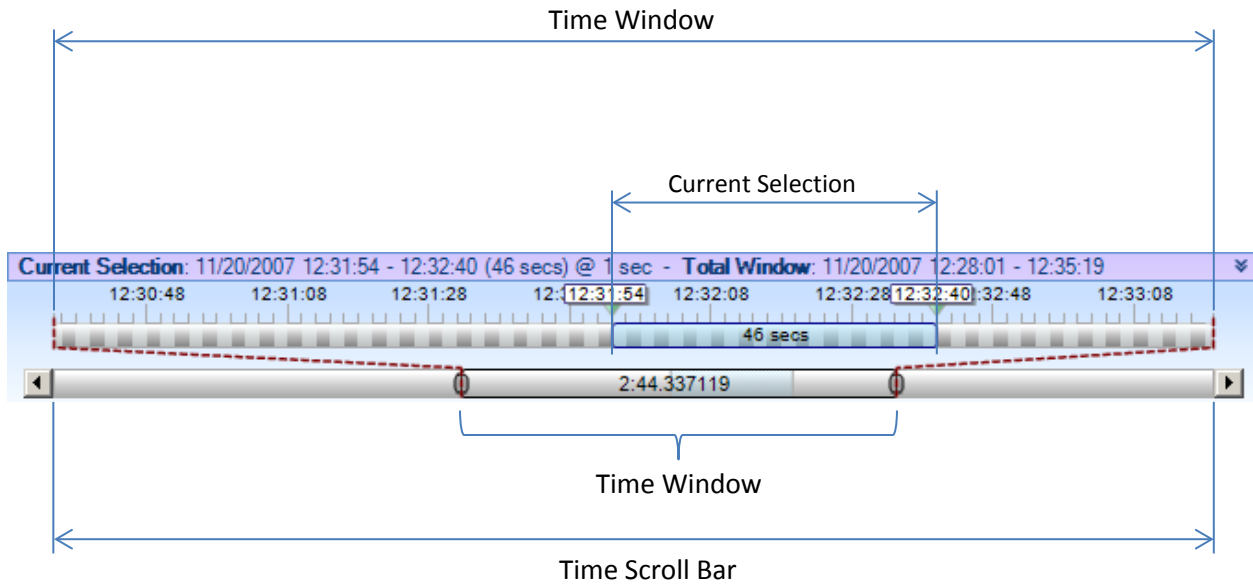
Time Window

Current Selection

Current Selection: 11/20/2007 12:31:54 - 12:32:40 (46 secs) @ 1 sec - Total Window: 11/20/2007 12:28:01 - 12:35:19

12:30:48 12:31:08 12:31:28 12:31:54 12:32:08 12:32:28 12:32:40 12:32:48 12:33:08

46 secs

2:44.337119

Time Window

Time Scroll Bar